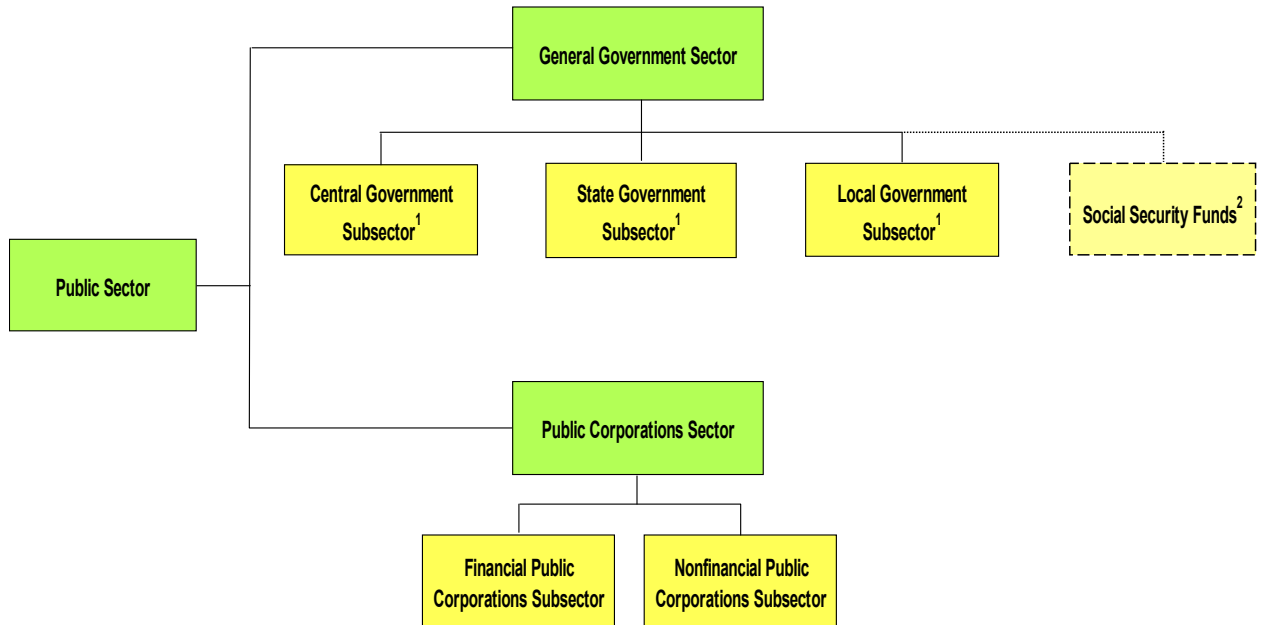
General Government Sector

Central Government Subsector$^1$

State Government Subsector$^1$

Local Government Subsector$^1$

Social Security Funds$^2$

Public Sector

Public Corporations Sector

Financial Public Corporations Subsector

Nonfinancial Public Corporations Subsector